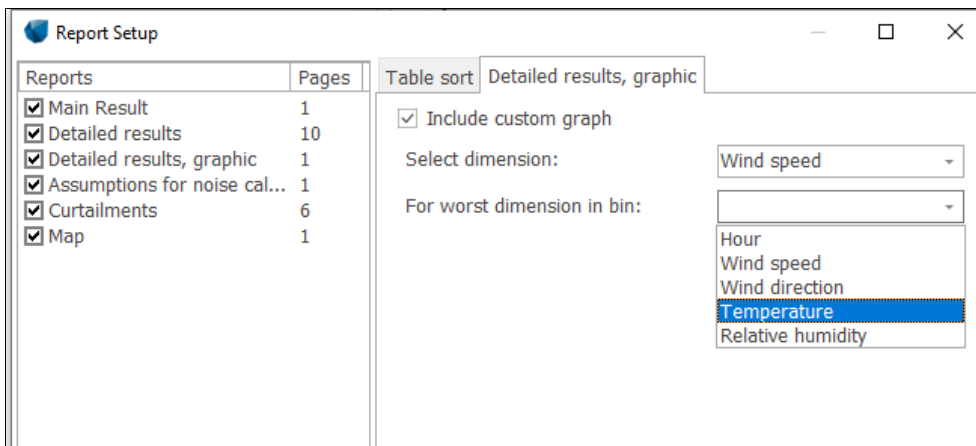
Report Setup

| Reports | Pages |
|---|---|
| Main Result | 1 |
| Detailed results | 10 |
| Detailed results, graphic | 1 |
| Assumptions for noise cal... | 1 |
| Curtailments | 6 |
| Map | 1 |

Table sort
Detailed results, graphic

Include custom graph

Select dimension: Wind speed

For worst dimension in bin:

Hour
Wind speed
Wind direction
Temperature
Relative humidity